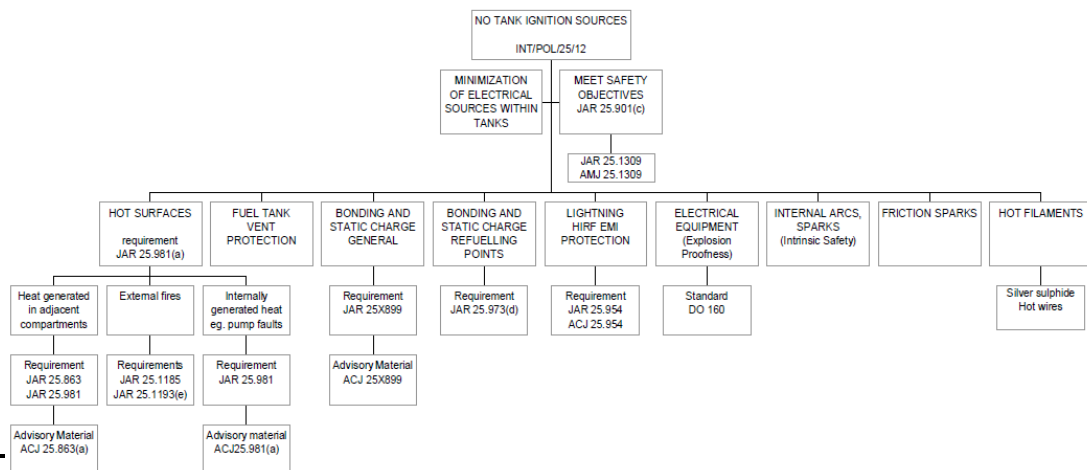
NO TANK IGNITION SOURCES

INT/POL/25/12

MINIMIZATION OF ELECTRICAL SOURCES WITHIN TANKS

MEET SAFETY OBJECTIVES
JAR 25.901(c)

JAR 25.1309
AMJ 25.1309

HOT SURFACES

requirement
JAR 25.981(a)

FUEL TANK VENT PROTECTION

BONDING AND STATIC CHARGE GENERAL

BONDING AND STATIC CHARGE REFUELLING POINTS

LIGHTNING HIRF EMI PROTECTION

ELECTRICAL EQUIPMENT (Explosion Proofness)

INTERNAL ARCS, SPARKS (Intrinsic Safety)

FRICTION SPARKS

HOT FILAMENTS

Heat generated in adjacent compartments

External fires

Internally generated heat eg. pump faults

Requirement
JAR 25X899

Requirement
JAR 25.973(d)

Requirement
JAR 25.954
ACJ 25.954

Standard
DO 160

Silver sulphide
Hot wires

Requirement
JAR 25.863
JAR 25.981

Requirements
JAR 25.1185
JAR 25.1193(e)

Requirement
JAR 25.981

Advisory Material
ACJ 25X899

Advisory Material
ACJ 25.863(a)

Advisory material
ACJ25.981(a)